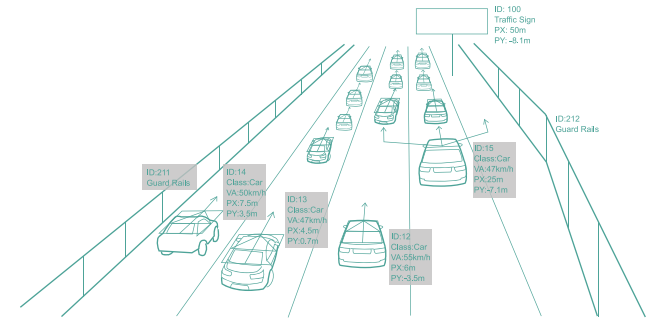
ID: 100
Traffic Sign
PX: 50m
PY: -8.1m

ID:212
Guard Rails

ID:211
Guard Rails

ID:14
Class:Car
VA:50km/h
PX:7.5m
PY:3.5m

ID:13
Class:Car
VA:47km/h
PX:4.5m
PY:0.7m

ID:15
Class:Car
VA:47km/h
PX:25m
PY:-7.1m

ID:12
Class:Car
VA:55km/h
PX:6m
PY:-3.5m